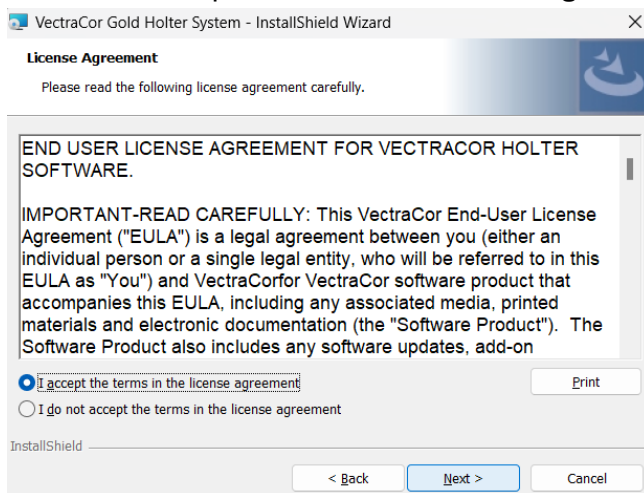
VectraCor Gold Holter System - InstallShield Wizard

×

License Agreement

Please read the following license agreement carefully.

END USER LICENSE AGREEMENT FOR VECTRACOR HOLTER SOFTWARE.

IMPORTANT-READ CAREFULLY: This VectraCor End-User License Agreement ("EULA") is a legal agreement between you (either an individual person or a single legal entity, who will be referred to in this EULA as "You") and VectraCorfor VectraCor software product that accompanies this EULA, including any associated media, printed materials and electronic documentation (the "Software Product"). The Software Product also includes any software updates, add-on

I accept the terms in the license agreement

Print

I do not accept the terms in the license agreement

InstallShield

< Back

Next >

Cancel